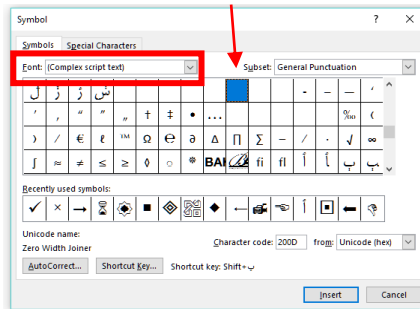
Symbol

?

Symbols

Special Characters

Font: (Complex script text)

Subset: General Punctuation

ڵ ڒ ڛ

‒ – — ‘

‘ ‚ “ ” „ † ‡ • … ‰ ′

› ⁄ € ℓ ™ Ω ℮ ∂ ∆ ∏ ∑ − √ ∞

∫ ≈ ≠ ≤ ≥ ◊ ○ ❋ BAI fi fl أ ب ب

Recently used symbols:

✓ × → ■ ◆ ← ☜ ⅰ ■ ←

Unicode name:

Zero Width Joiner

Character code: 200D

from: Unicode (hex)

AutoCorrect...

Shortcut Key...

Shortcut key: Shift+ب

Insert

Cancel